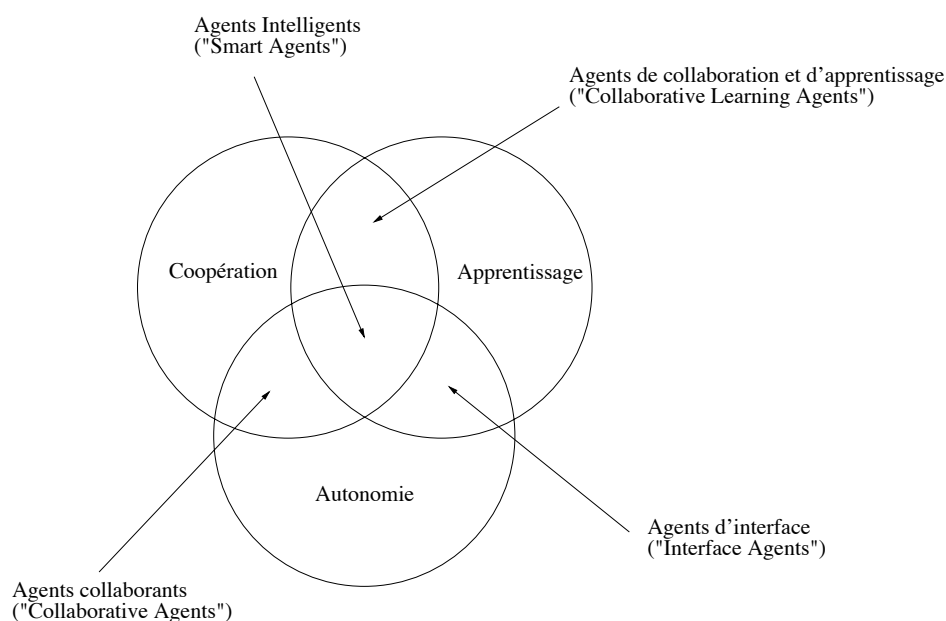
Agents Intelligents
("Smart Agents")

Agents de collaboration et d'apprentissage
("Collaborative Learning Agents")

Coopération

Apprentissage

Autonomie

Agents d'interface
("Interface Agents")

Agents collaborants
("Collaborative Agents")